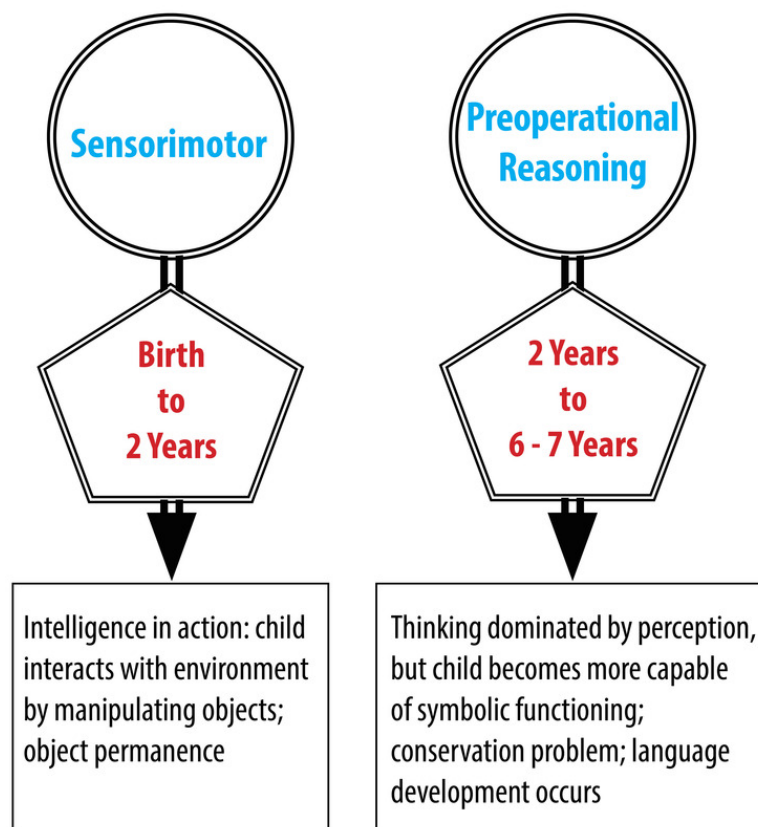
Sensorimotor

Birth to 2 Years

Intelligence in action: child interacts with environment by manipulating objects; object permanence

Preoperational Reasoning

2 Years to 6 - 7 Years

Thinking dominated by perception, but child becomes more capable of symbolic functioning; conservation problem; language development occurs